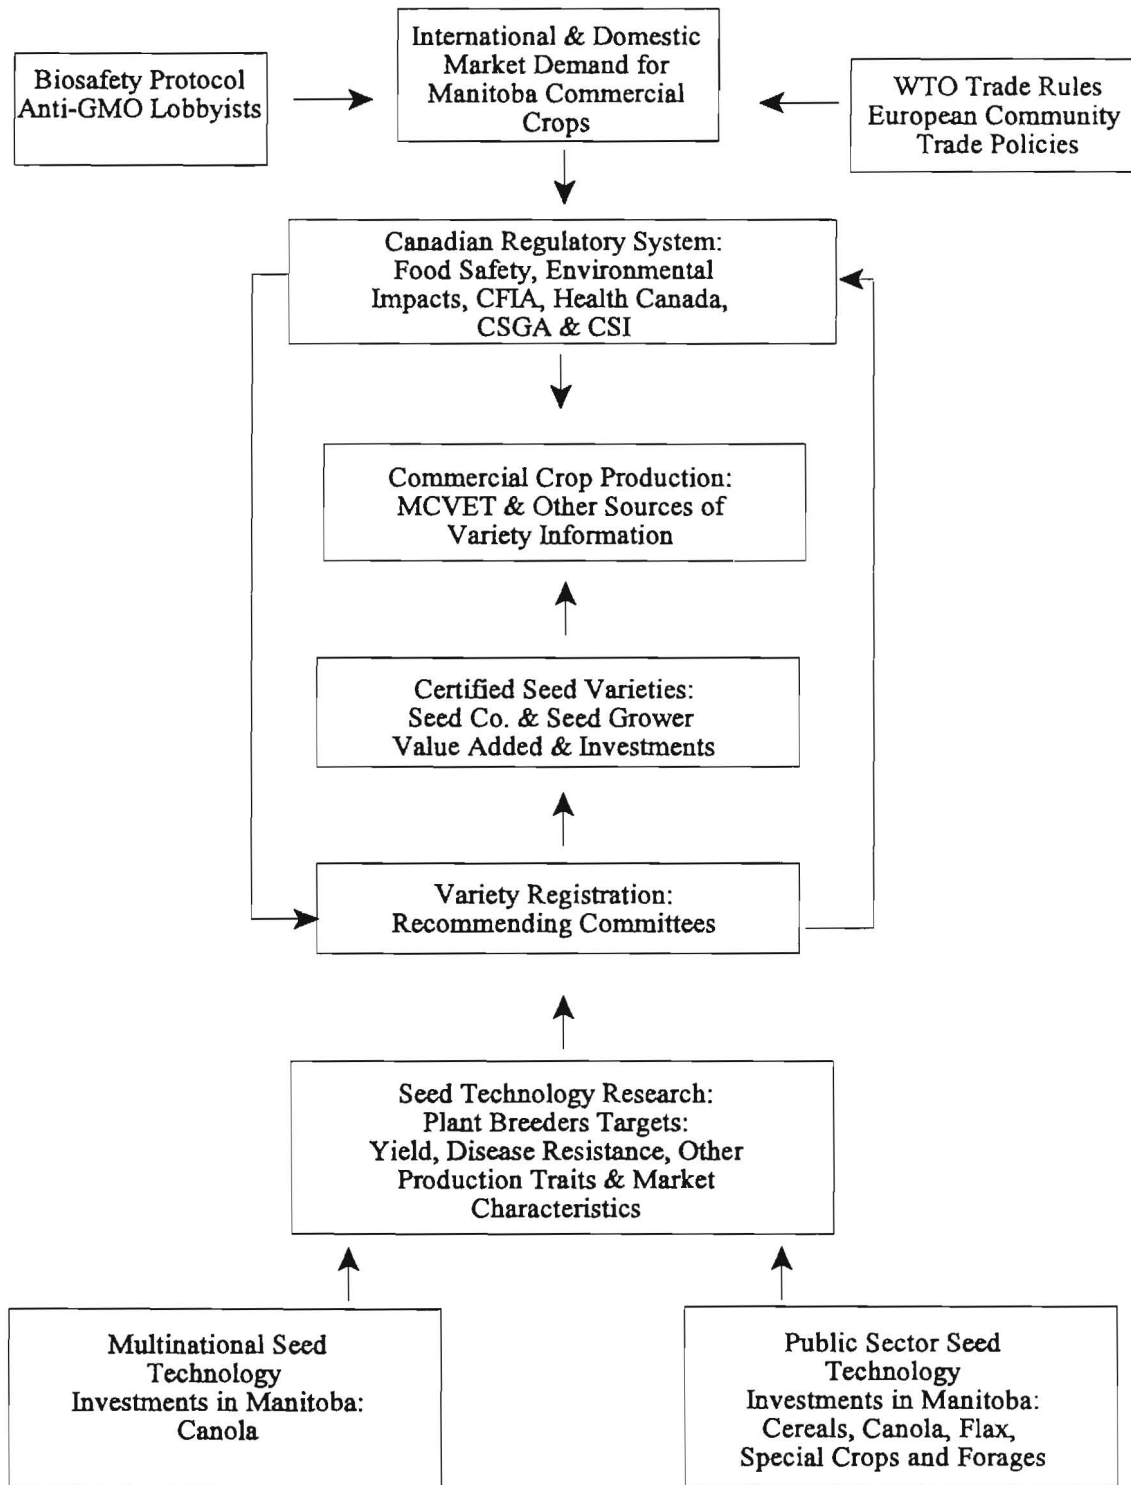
Biosafety Protocol
Anti-GMO Lobbyists

International & Domestic Market Demand for Manitoba Commercial Crops

WTO Trade Rules
European Community Trade Policies

Canadian Regulatory System: Food Safety, Environmental Impacts, CFIA, Health Canada, CSGA & CSI

Commercial Crop Production: MCVET & Other Sources of Variety Information

Certified Seed Varieties: Seed Co. & Seed Grower Value Added & Investments

Variety Registration: Recommending Committees

Seed Technology Research: Plant Breeders Targets: Yield, Disease Resistance, Other Production Traits & Market Characteristics

Multinational Seed Technology Investments in Manitoba: Canola

Public Sector Seed Technology Investments in Manitoba: Cereals, Canola, Flax, Special Crops and Forages